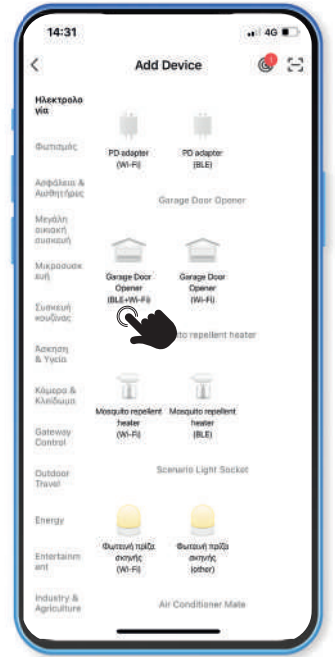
14:31

4G

<

Add Device

1

Ηλεκτρολο γία

Φωτισμός

Ασφάλεια & Αισθητήρες

Μεγάλη οικιακή συσκευή

Μικροσυσκ ευή

Συσκευή κουζίνας

Άσκηση & Υγεία

Κάμερα & Κλείδωμα

Gateway Control

Outdoor Travel

Energy

Entertainm ent

Industry & Agriculture

PD adapter (Wi-Fi)

PD adapter (BLE)

Garage Door Opener

Garage Door Opener (BLE+Wi-Fi)

Garage Door Opener (Wi-Fi)

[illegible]to repellent heater

Mosquito repellent heater (Wi-Fi)

Mosquito repellent heater (BLE)

Scenario Light Socket

Φωτεινή πρίζα σκηνής (Wi-Fi)

Φωτεινή πρίζα σκηνής (other)

Air Conditioner Mate